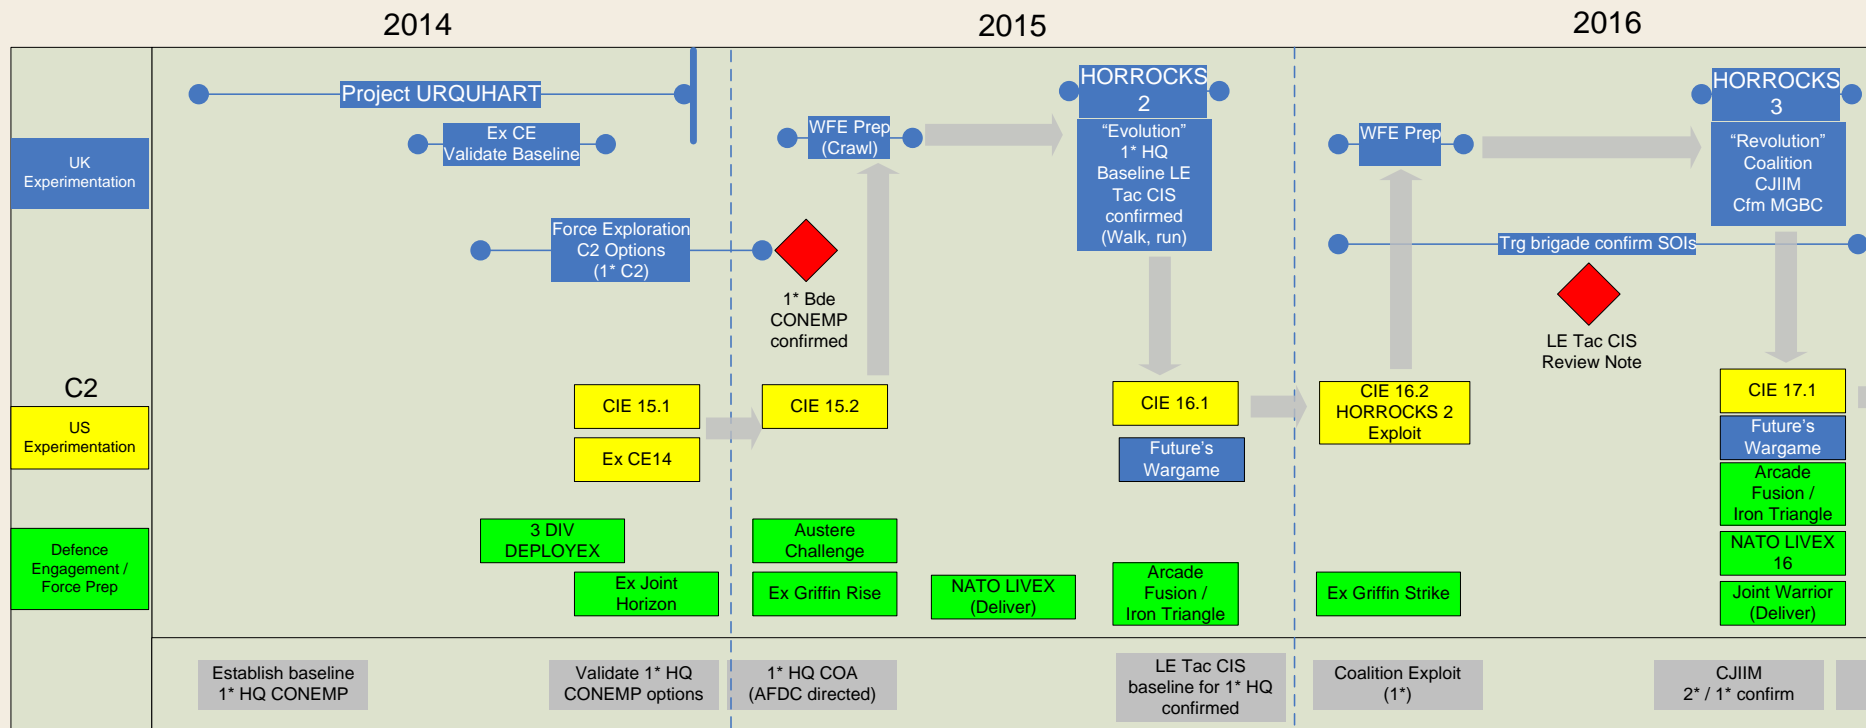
2014

2015

2016

UK Experimentation

C2

US Experimentation

Defence Engagement / Force Prep

Project URQUHART

Ex CE Validate Baseline

Force Exploration C2 Options (1* C2)

1* Bde CONEMP confirmed

WFE Prep (Crawl)

HORROCKS 2

"Evolution" 1* HQ Baseline LE Tac CIS confirmed (Walk, run)

WFE Prep

Trg brigade confirm SOIs

LE Tac CIS Review Note

HORROCKS 3

"Revolution" Coalition CJIIM Cfm MGBC

CIE 15.1

Ex CE14

CIE 15.2

CIE 16.1

Future's Wargame

CIE 16.2 HORROCKS 2 Exploit

CIE 17.1

Future's Wargame

Arcade Fusion / Iron Triangle

NATO LIVEX 16

Joint Warrior (Deliver)

3 DIV DEPLOYEX

Ex Joint Horizon

Austere Challenge

Ex Griffin Rise

NATO LIVEX (Deliver)

Arcade Fusion / Iron Triangle

Ex Griffin Strike

Establish baseline 1* HQ CONEMP

Validate 1* HQ CONEMP options

1* HQ COA (AFDC directed)

LE Tac CIS baseline for 1* HQ confirmed

Coalition Exploit (1*)

CJIIM 2* / 1* confirm